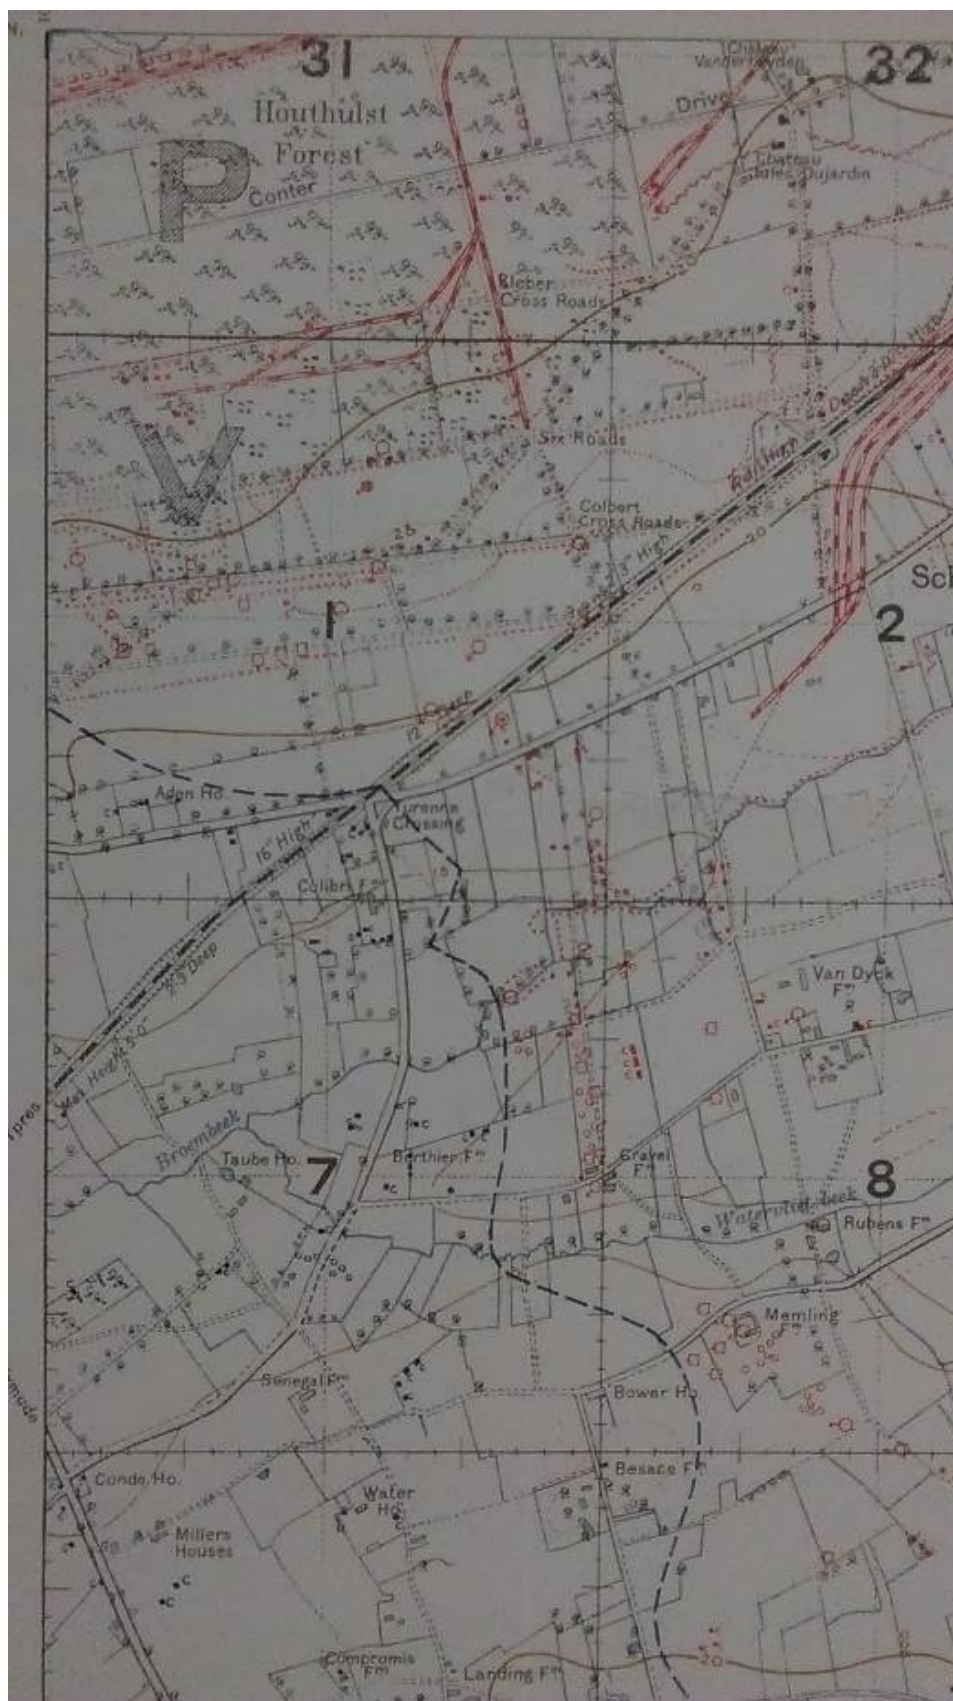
31
32
Chateau Vandervelden
Drive
Houthulst
Forest
P
Conter
Chateau des Dujardin
Kleber Cross Roads
V
Six Roads
Railway
Colbert Cross Roads
3' High
Deep
High
Sch
2
I
25
12
Adon Ho
Turenne Crossing
16' High
Colibri Fm
5' Deep
Van Dyck Fm
West Height 5'0
Ypres
Broembeek
Taube Ho.
7
Berthier Fm
Gravel Fm
8
Waterdvlietbeek
Rubens Fm
Memling Fm
Senegal Fm
Bower Ho
Besace Fm
Conde Ho.
Water Ho
Millers Houses
Compromis Fm
Landing Fm